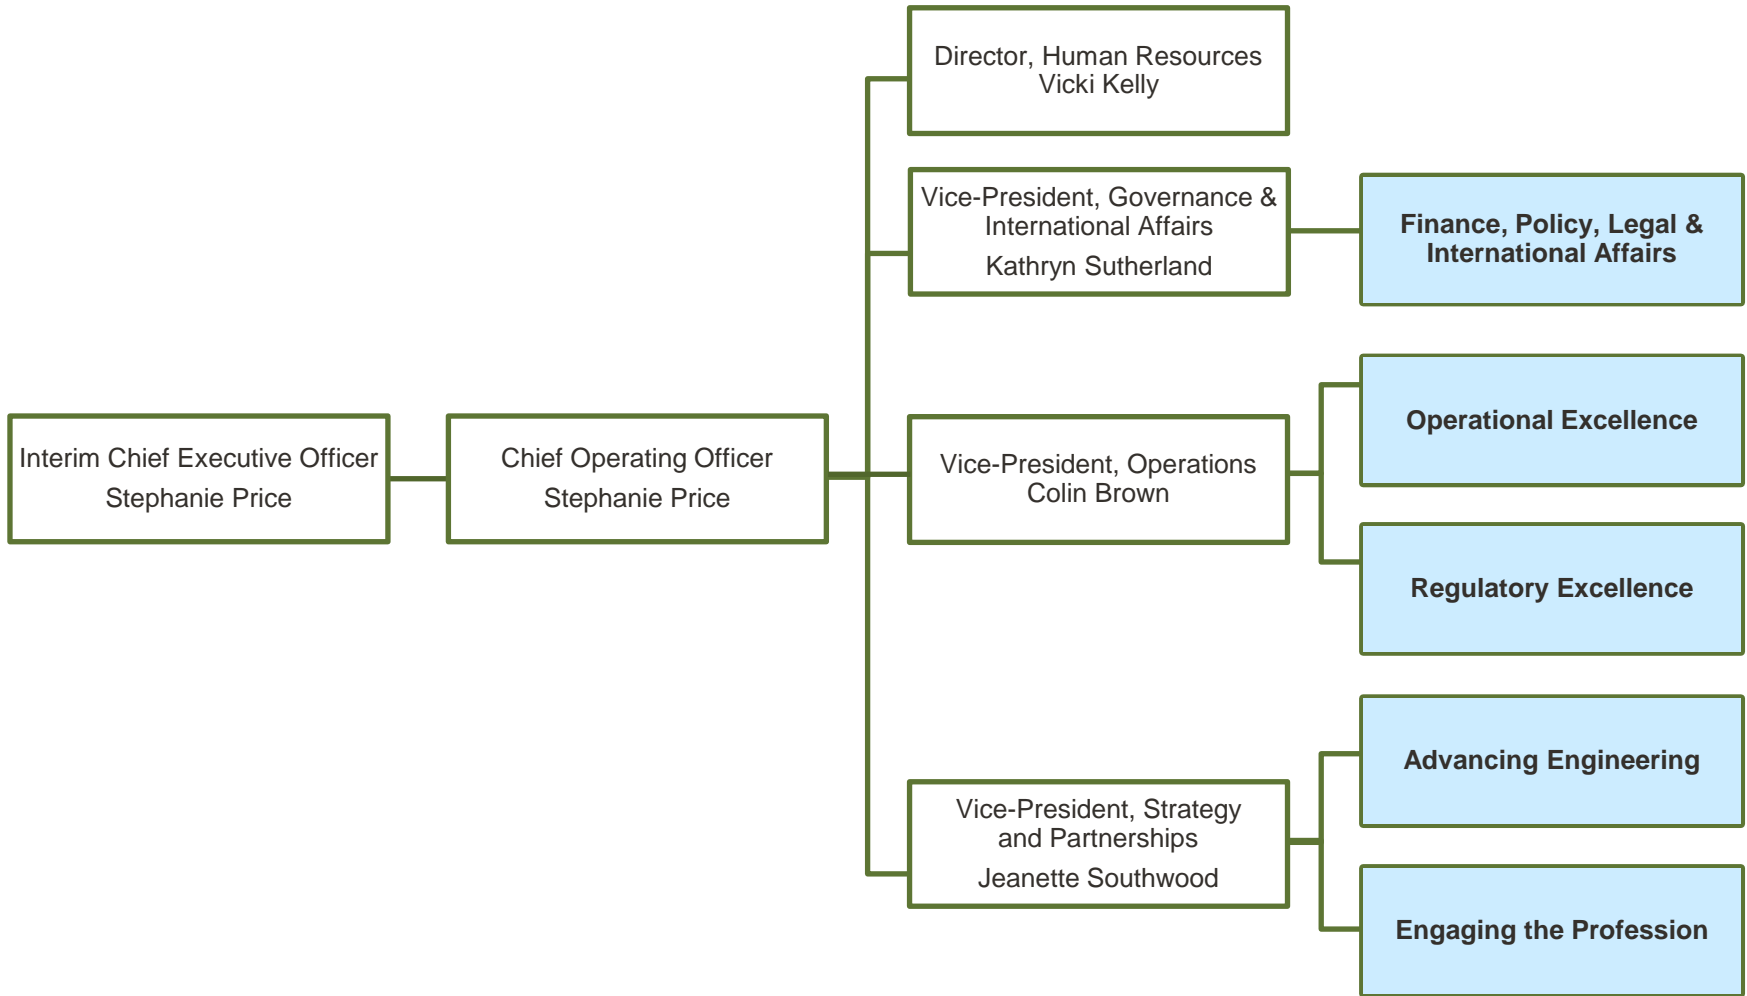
Interim Chief Executive Officer
Stephanie Price

Chief Operating Officer
Stephanie Price

Director, Human Resources
Vicki Kelly

Vice-President, Governance & International Affairs
Kathryn Sutherland

Finance, Policy, Legal & International Affairs

Vice-President, Operations
Colin Brown

Operational Excellence

Regulatory Excellence

Vice-President, Strategy and Partnerships
Jeanette Southwood

Advancing Engineering

Engaging the Profession